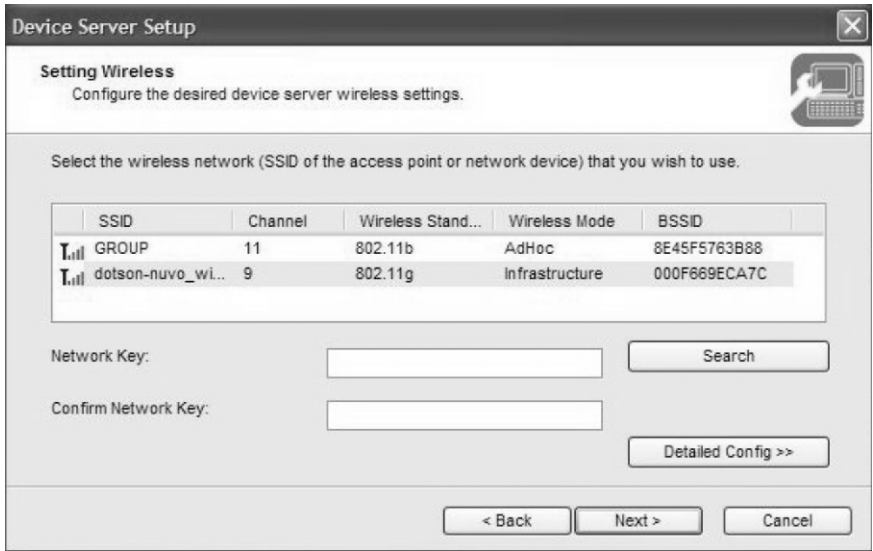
Device Server Setup

Setting Wireless
Configure the desired device server wireless settings.

Select the wireless network (SSID of the access point or network device) that you wish to use.

| SSID | Channel | Wireless Stand... | Wireless Mode | BSSID |
|---|---|---|---|---|
| GROUP | 11 | 802.11b | AdHoc | 8E45F5763B88 |
| dotson-nuvo_wi... | 9 | 802.11g | Infrastructure | 000F669ECA7C |

Network Key:

Search

Confirm Network Key:

Detailed Config >>

< Back
Next >
Cancel